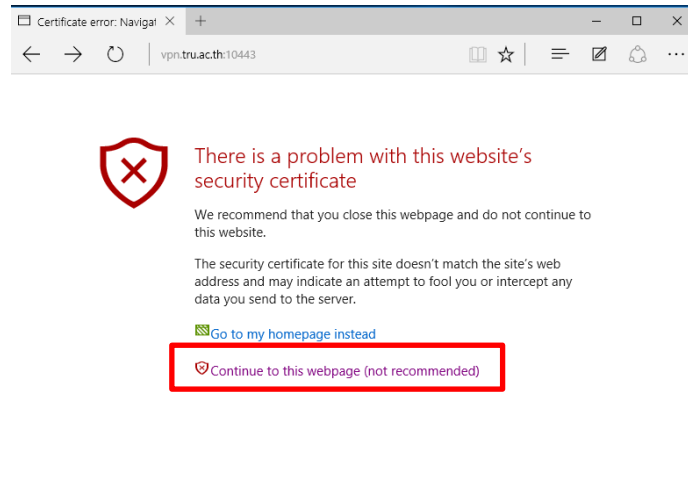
Certificate error: Navigat

vpn.tru.ac.th:10443

There is a problem with this website's security certificate

We recommend that you close this webpage and do not continue to this website.

The security certificate for this site doesn't match the site's web address and may indicate an attempt to fool you or intercept any data you send to the server.

Go to my homepage instead

Continue to this webpage (not recommended)